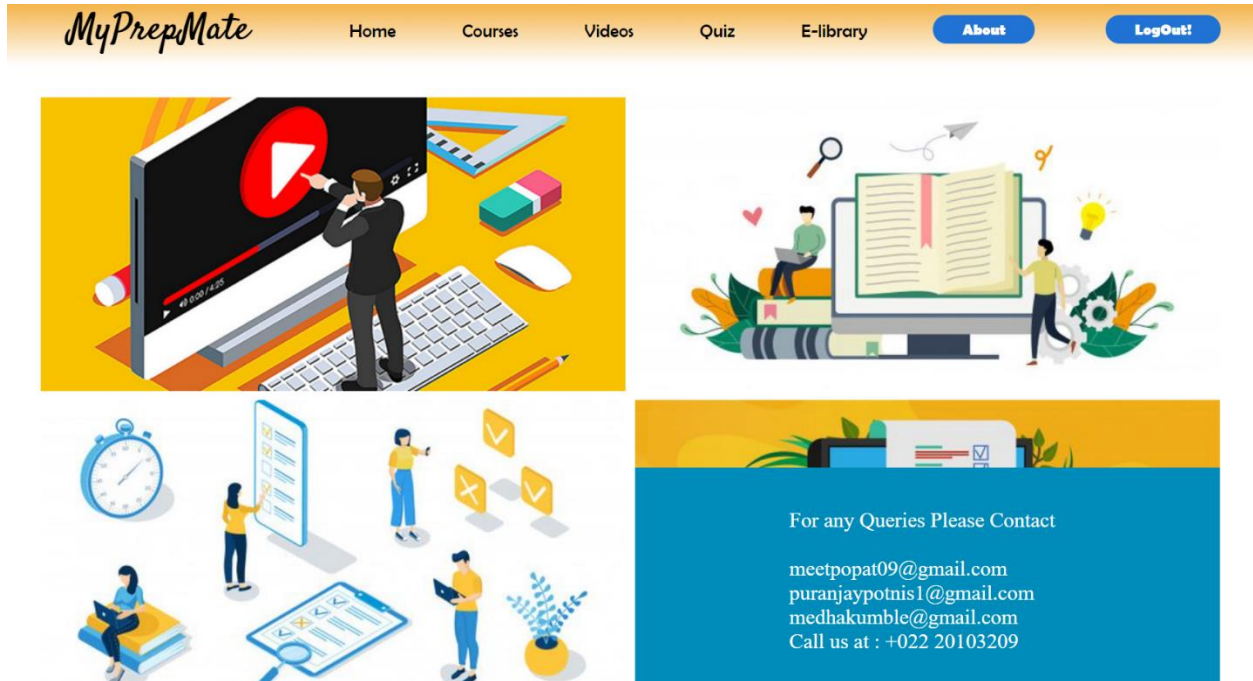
MyPrepMate

Home Courses Videos Quiz E-library About LogOut!

0:00 / 4:25

For any Queries Please Contact

meetpopat09@gmail.com
puranjaypotnis1@gmail.com
medhakumble@gmail.com
Call us at : +022 20103209